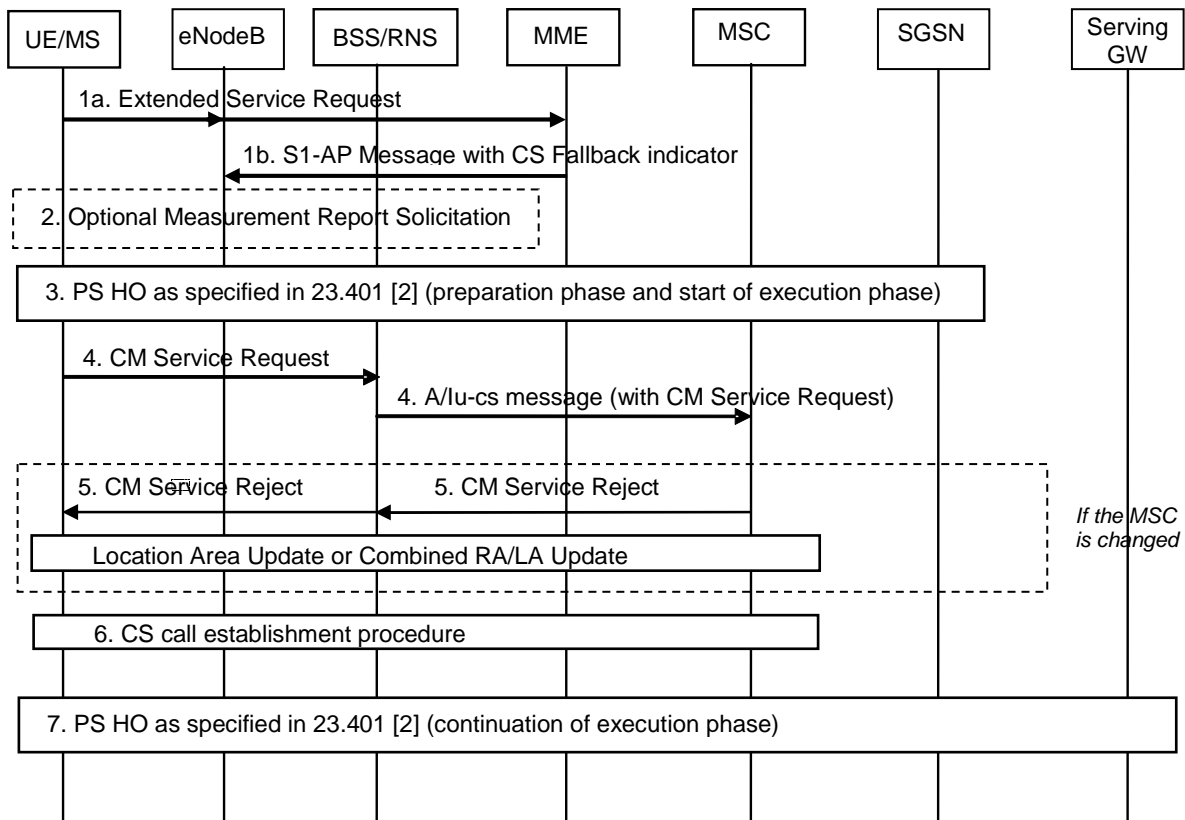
UE/MS
eNodeB
BSS/RNS
MME
MSC
SGSN
Serving GW

1a. Extended Service Request

1b. S1-AP Message with CS Fallback indicator

2. Optional Measurement Report Solicitation

3. PS HO as specified in 23.401 [2] (preparation phase and start of execution phase)

4. CM Service Request

4. A/Iu-cs message (with CM Service Request)

5. CM Service Reject

5. CM Service Reject

Location Area Update or Combined RA/LA Update

If the MSC is changed

6. CS call establishment procedure

7. PS HO as specified in 23.401 [2] (continuation of execution phase)